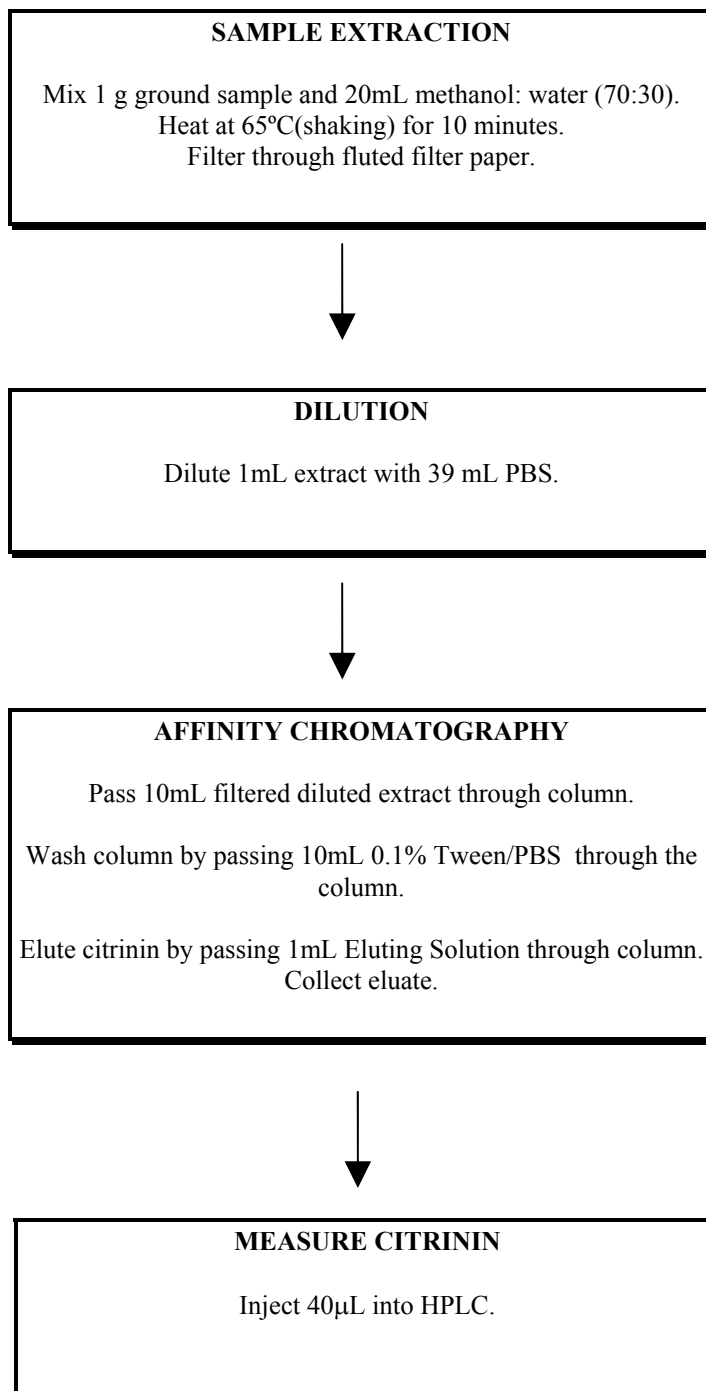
SAMPLE EXTRACTION

Mix 1 g ground sample and 20mL methanol: water (70:30). Heat at 65ºC(shaking) for 10 minutes. Filter through fluted filter paper.

DILUTION

Dilute 1mL extract with 39 mL PBS.

AFFINITY CHROMATOGRAPHY

Pass 10mL filtered diluted extract through column.

Wash column by passing 10mL 0.1% Tween/PBS through the column.

Elute citrinin by passing 1mL Eluting Solution through column. Collect eluate.

MEASURE CITRININ

Inject 40μL into HPLC.